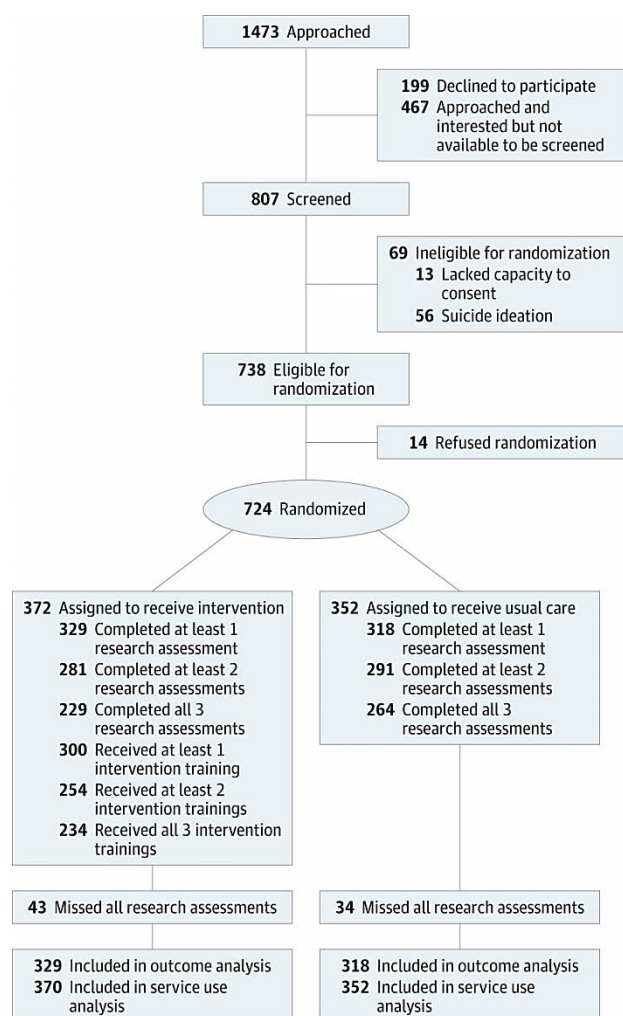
1473 Approached

199 Declined to participate
467 Approached and interested but not available to be screened

807 Screened

69 Ineligible for randomization
13 Lacked capacity to consent
56 Suicide ideation

738 Eligible for randomization

14 Refused randomization

724 Randomized

372 Assigned to receive intervention
329 Completed at least 1 research assessment
281 Completed at least 2 research assessments
229 Completed all 3 research assessments
300 Received at least 1 intervention training
254 Received at least 2 intervention trainings
234 Received all 3 intervention trainings

352 Assigned to receive usual care
318 Completed at least 1 research assessment
291 Completed at least 2 research assessments
264 Completed all 3 research assessments

43 Missed all research assessments

34 Missed all research assessments

329 Included in outcome analysis
370 Included in service use analysis

318 Included in outcome analysis
352 Included in service use analysis